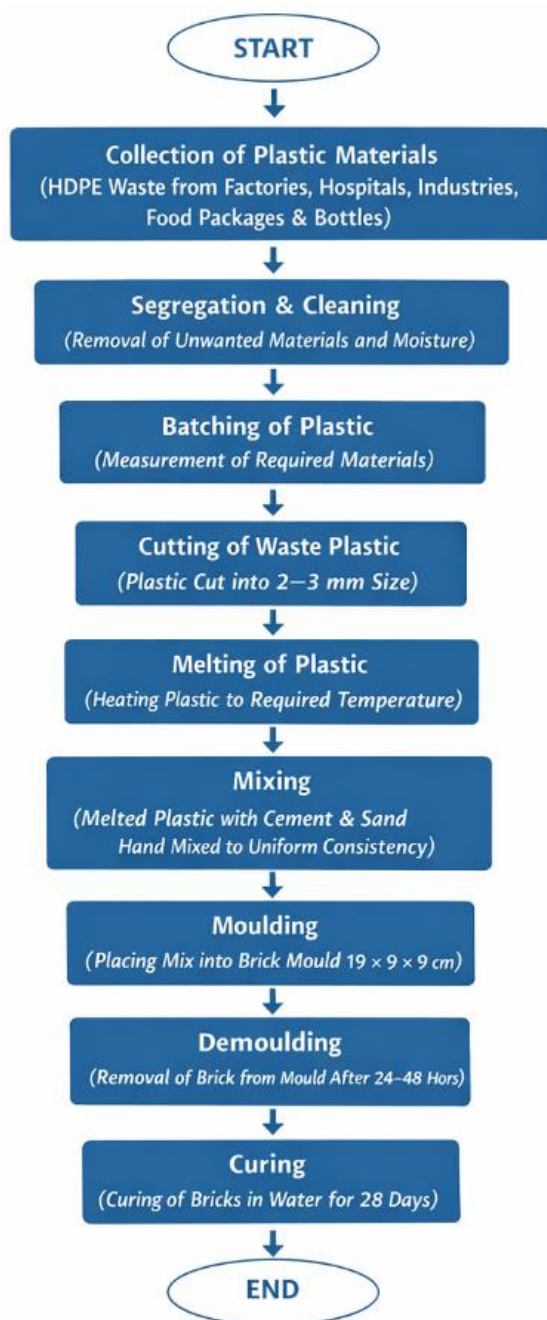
START

Collection of Plastic Materials
(HDPE Waste from Factories, Hospitals, Industries, Food Packages & Bottles)

Segregation & Cleaning
(Removal of Unwanted Materials and Moisture)

Batching of Plastic
(Measurement of Required Materials)

Cutting of Waste Plastic
(Plastic Cut into 2–3 mm Size)

Melting of Plastic
(Heating Plastic to Required Temperature)

Mixing
(Melted Plastic with Cement & Sand Hand Mixed to Uniform Consistency)

Moulding
(Placing Mix into Brick Mould $19 \times 9 \times 9$ cm)

Demoulding
(Removal of Brick from Mould After 24–48 Hors)

Curing
(Curing of Bricks in Water for 28 Days)

END